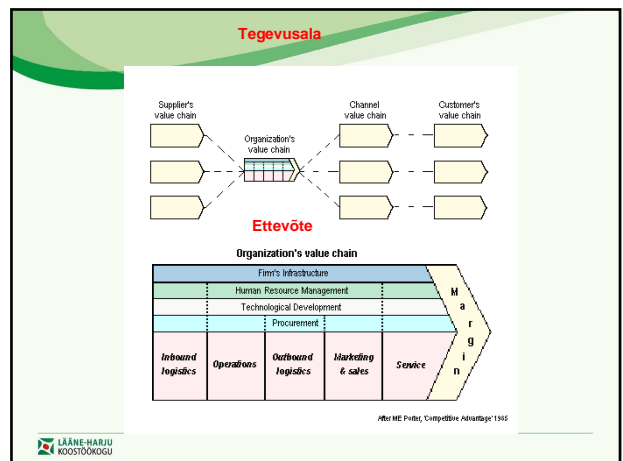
Tegevusala

Supplier's value chain

Organization's value chain

Channel value chain

Customer's value chain

Ettevõte

Organization's value chain

Firm's Infrastructure

Human Resource Management

Technological Development

Procurement

Inbound logistics

Operations

Outbound logistics

Marketing & sales

Service

M a r g i n

After ME Porter, 'Competitive Advantage' 1985

LÄÄNE-HARJU KOOSTÖÖKOGU